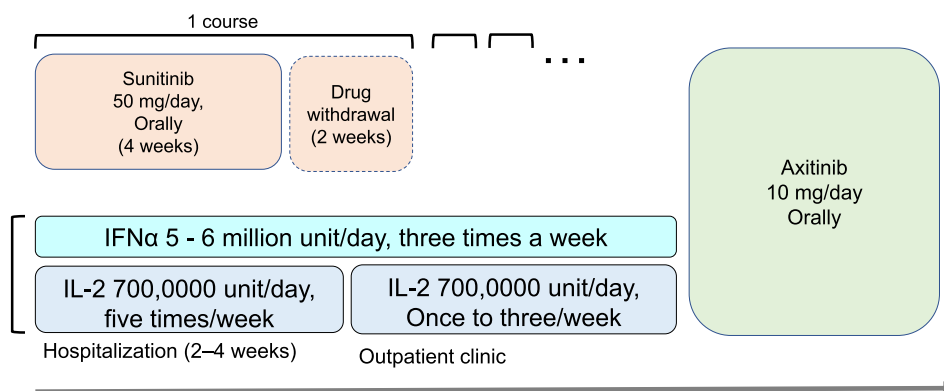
1 course

Sunitinib 50 mg/day, Orally (4 weeks)

Drug withdrawal (2 weeks)

. . .

Axitinib 10 mg/day Orally

IFNα 5 - 6 million unit/day, three times a week

IL-2 700,0000 unit/day, five times/week

IL-2 700,0000 unit/day, Once to three/week

Hospitalization (2–4 weeks)

Outpatient clinic